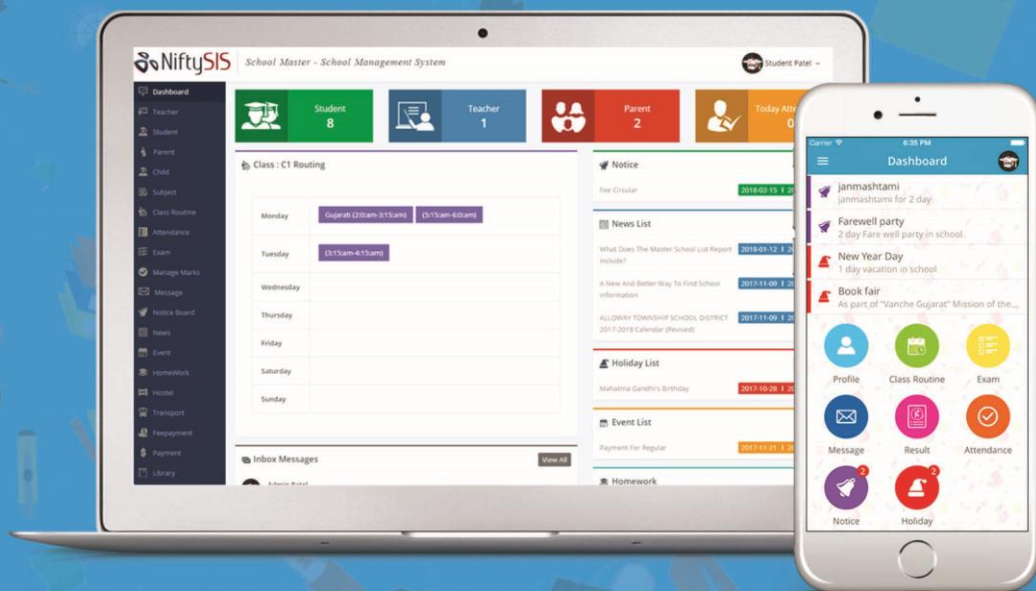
NiftySIS School Master - School Management System

Student Patel

Dashboard
Teacher
Student
Parent
Child
Subject
Class Routine
Attendance
Exam
Manage Marks
Message
Notice Board
News
Event
HomeWork
Hostel
Transport
Feepayment
Payment
Library

Student 8
Teacher 1
Parent 2
Today Atte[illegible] 0

Class : C1 Routing

| | |
|---|---|
| Monday | Gujarati (2:0am-3:15am) (5:15am-6:0am) |
| Tuesday | (3:15am-4:15am) |
| Wednesday | |
| Thursday | |
| Friday | |
| Saturday | |
| Sunday | |

Inbox Messages
View All
Admin Patel

Notice
Fee Circular 2018-02-15

News List
What Does The Master School List Report Include? 2018-01-12
A New And Better Way To Find School Information 2017-11-09
ALLOWAY TOWNSHIP SCHOOL DISTRICT 2017-2018 Calendar (Revised) 2017-11-09

Holiday List
Mahatma Gandhi's Birthday 2017-10-28

Event List
Payment For Regular 2017-11-21

Homework

Carrier 6:35 PM
Dashboard
janmashtami
janmashtami for 2 day
Farewell party
2 day Fare well party in school
New Year Day
1 day vacation in school
Book fair
As part of "Vanche Gujarat" Mission of the...
Profile
Class Routine
Exam
Message
Result
Attendance
2
Notice
2
Holiday